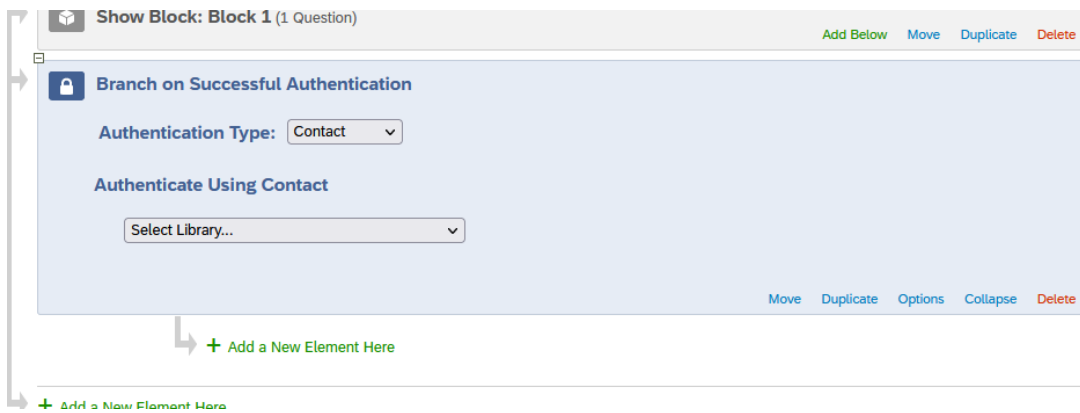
Show Block: Block 1 (1 Question)

Add Below Move Duplicate Delete

Branch on Successful Authentication

Authentication Type: Contact

Authenticate Using Contact

Select Library...

Move Duplicate Options Collapse Delete

+ Add a New Element Here

+ Add a New Element Here